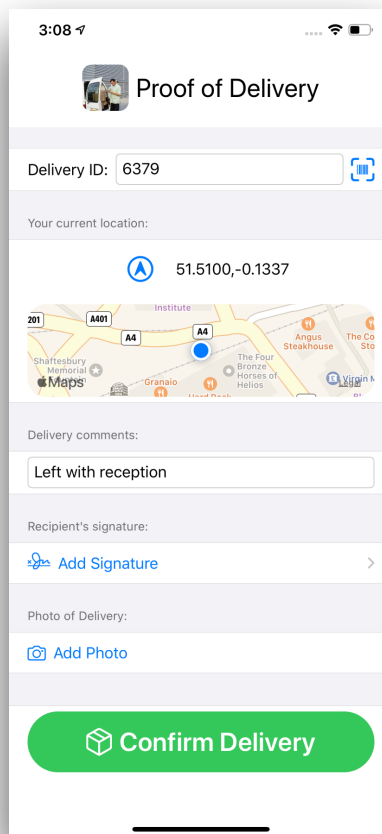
3:08

Proof of Delivery

Delivery ID: 6379

Your current location:

51.5100,-0.1337

Institute
201
A401
A4
A4
Shaftesbury Memorial
Maps
Granaio
The Four Bronze Horses of Helios
Angus Steakhouse
The Co Sto
Virgin M
Hard Rock

Delivery comments:

Left with reception

Recipient's signature:

Add Signature

Photo of Delivery:

Add Photo

Confirm Delivery